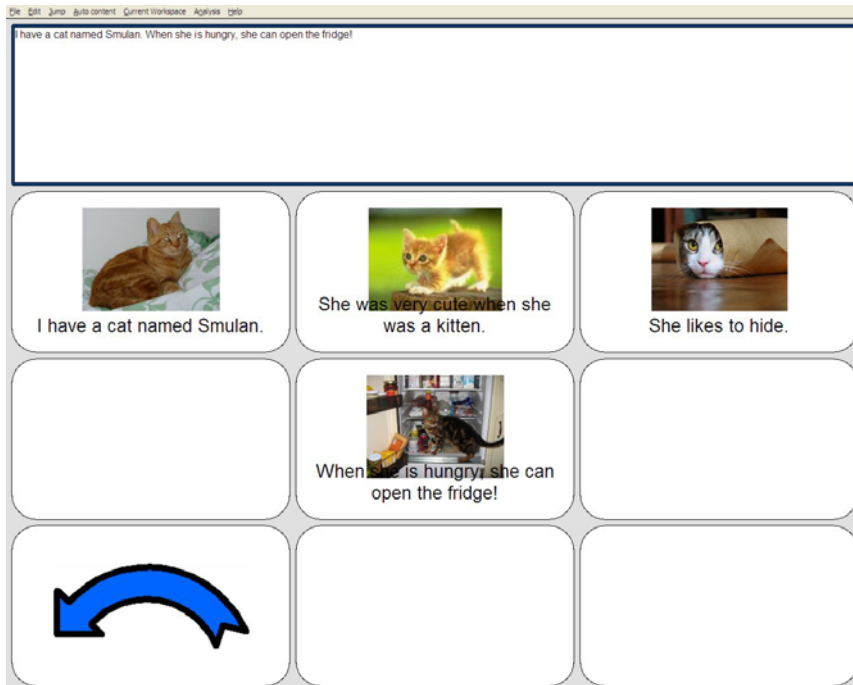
File Edit Jump Auto content Current Workspace Analysis Help

I have a cat named Smulan. When she is hungry, she can open the fridge!

I have a cat named Smulan.

She was very cute when she was a kitten.

She likes to hide.

When she is hungry, she can open the fridge!